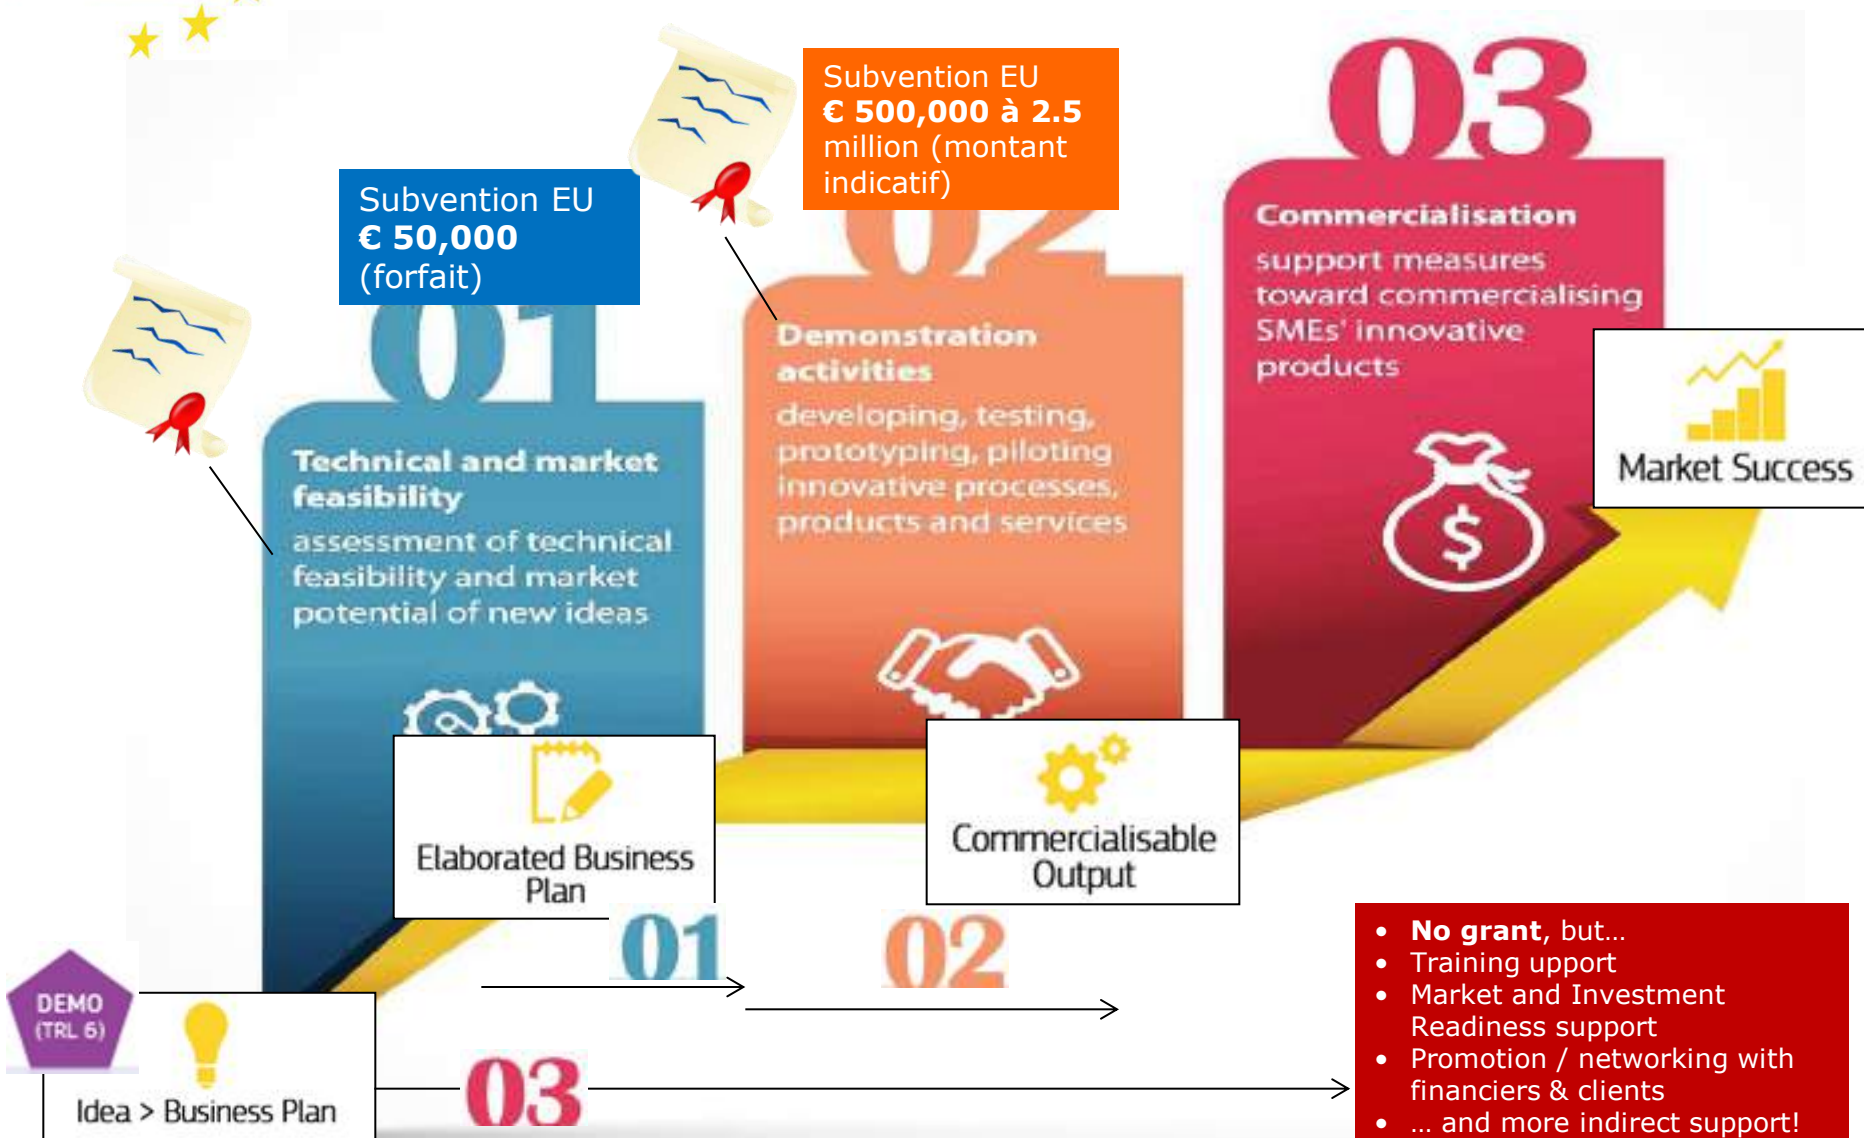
Subvention EU
€ 500,000 à 2.5 million (montant indicatif)

03

Commercialisation
support measures toward commercialising SMEs' innovative products

Subvention EU
€ 50,000
(forfait)

02

Demonstration activities
developing, testing, prototyping, piloting innovative processes, products and services

Market Success

01

Technical and market feasibility
assessment of technical feasibility and market potential of new ideas

Elaborated Business Plan

Commercialisable Output

01

02

DEMO
(TRL 6)

Idea > Business Plan

03

- **No grant**, but…
- Training upport
- Market and Investment Readiness support
- Promotion / networking with financiers & clients
- … and more indirect support!